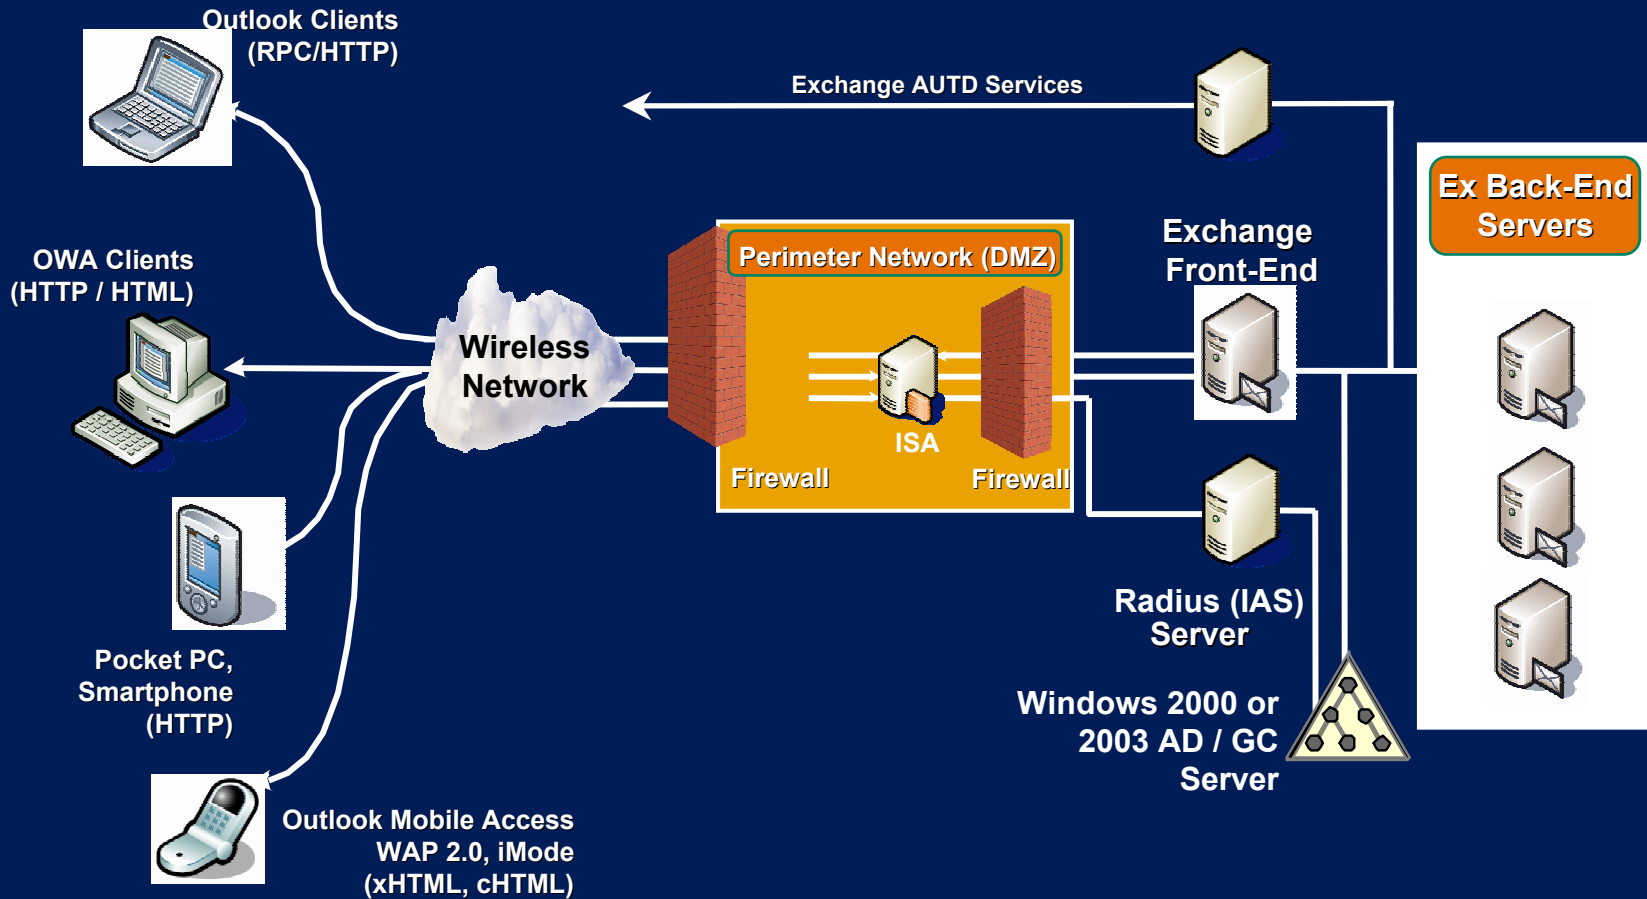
Outlook Clients (RPC/HTTP)

Exchange AUTD Services

Ex Back-End Servers

OWA Clients (HTTP / HTML)

Wireless Network

Perimeter Network (DMZ)

ISA

Firewall

Firewall

Exchange Front-End

Pocket PC, Smartphone (HTTP)

Radius (IAS) Server

Windows 2000 or 2003 AD / GC Server

Outlook Mobile Access WAP 2.0, iMode (xHTML, cHTML)